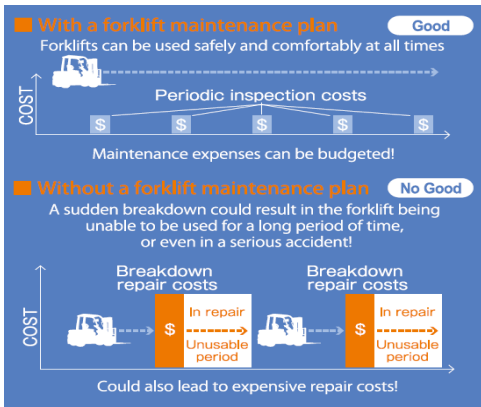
With a forklift maintenance plan

Good

Forklifts can be used safely and comfortably at all times

COST

Periodic inspection costs

$ $ $ $ $

Maintenance expenses can be budgeted!

Without a forklift maintenance plan

No Good

A sudden breakdown could result in the forklift being unable to be used for a long period of time, or even in a serious accident!

COST

Breakdown repair costs

$

In repair

Unusable period

Breakdown repair costs

$

In repair

Unusable period

Could also lead to expensive repair costs!